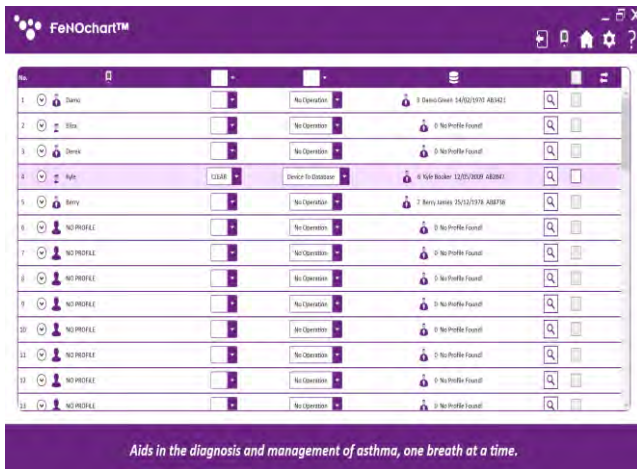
FeNOchart™

| No. | | | | | | |
|---|---|---|---|---|---|---|
| 1 | Damo | | No Operation | 3 Damo Green 14/02/1970 AB3421 | | |
| 2 | Ellie | | No Operation | 0 No Profile Found! | | |
| 3 | Derek | | No Operation | 0 No Profile Found! | | |
| 4 | Kyle | CLEAR | Device To Database | 8 Kyle Booker 12/05/2009 AB2841 | | |
| 5 | Barry | | No Operation | 7 Barry James 15/12/1978 AB8756 | | |
| 6 | NO PROFILE | | No Operation | 0 No Profile Found! | | |
| 7 | NO PROFILE | | No Operation | 0 No Profile Found! | | |
| 8 | NO PROFILE | | No Operation | 0 No Profile Found! | | |
| 9 | NO PROFILE | | No Operation | 0 No Profile Found! | | |
| 10 | NO PROFILE | | No Operation | 0 No Profile Found! | | |
| 11 | NO PROFILE | | No Operation | 0 No Profile Found! | | |
| 12 | NO PROFILE | | No Operation | 0 No Profile Found! | | |
| 13 | NO PROFILE | | No Operation | 0 No Profile Found! | | |

Aids in the diagnosis and management of asthma, one breath at a time.